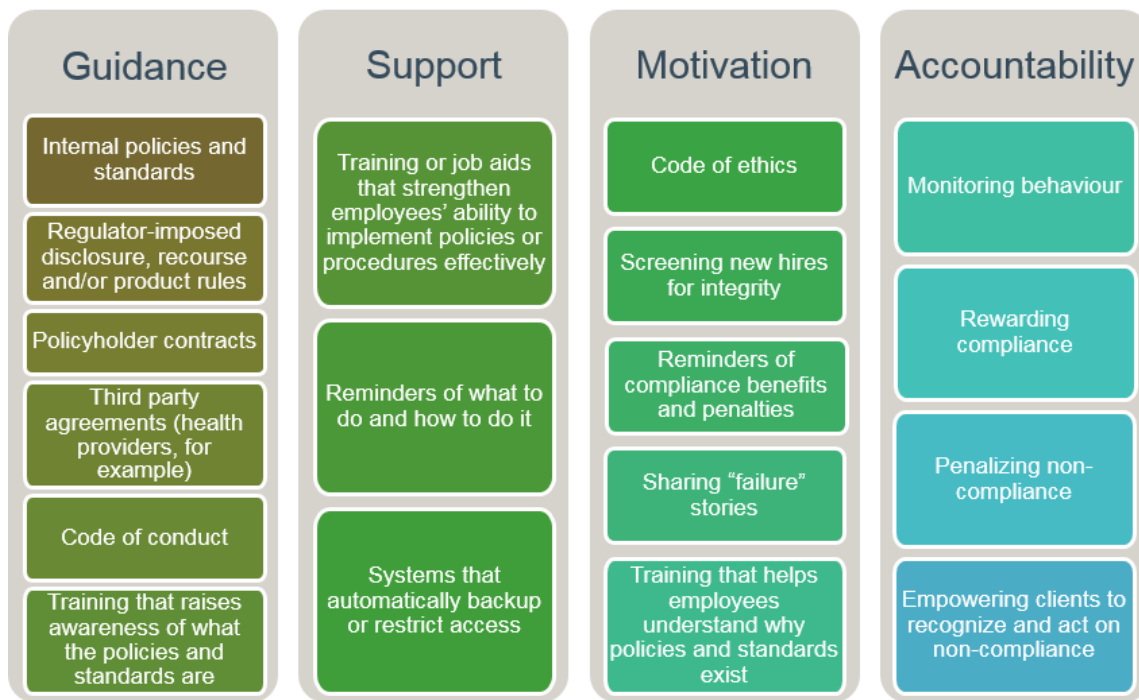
Guidance

Internal policies and standards

Regulator-imposed disclosure, recourse and/or product rules

Policyholder contracts

Third party agreements (health providers, for example)

Code of conduct

Training that raises awareness of what the policies and standards are

Support

Training or job aids that strengthen employees' ability to implement policies or procedures effectively

Reminders of what to do and how to do it

Systems that automatically backup or restrict access

Motivation

Code of ethics

Screening new hires for integrity

Reminders of compliance benefits and penalties

Sharing "failure" stories

Training that helps employees understand why policies and standards exist

Accountability

Monitoring behaviour

Rewarding compliance

Penalizing non-compliance

Empowering clients to recognize and act on non-compliance